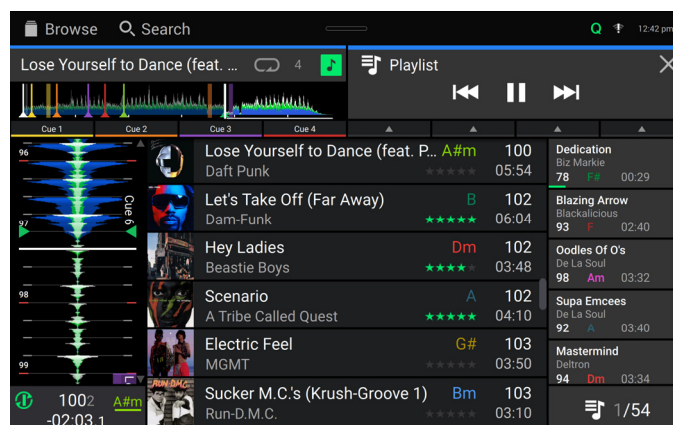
Browse Search Q 12:42 pm

Lose Yourself to Dance (feat. ... 4

Playlist

Cue 1 Cue 2 Cue 3 Cue 4

96
97
98
99
Cue 6

Lose Yourself to Dance (feat. P... A#m 100
Daft Punk 05:54

Let's Take Off (Far Away) B 102
Dam-Funk 06:04

Hey Ladies Dm 102
Beastie Boys 03:48

Scenario A 102
A Tribe Called Quest 04:10

Electric Feel G# 103
MGMT 03:50

Sucker M.C.'s (Krush-Groove 1) Bm 103
Run-D.M.C. 03:10

Dedication
Biz Markie
78 F# 00:29

Blazing Arrow
Blackalicious
93 F 02:40

Oodles Of O's
De La Soul
98 Am 03:32

Supa Emcees
De La Soul
92 A 03:40

Mastermind
Deltron
94 Dm 03:34

1002 A#m
-02:03.1

1/54